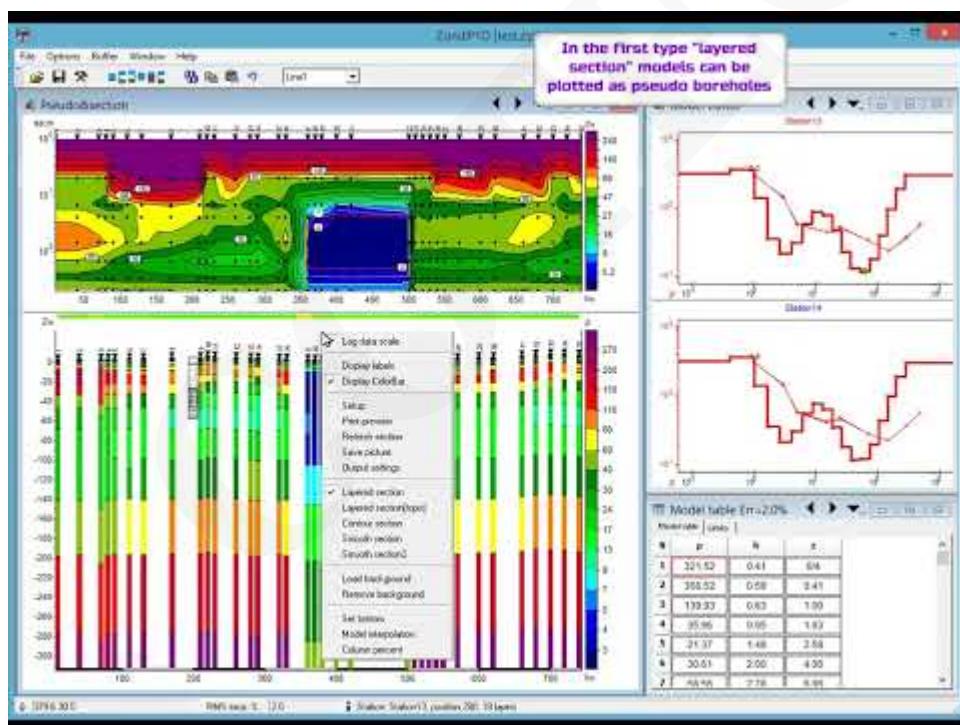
ZondIP1D [test]

File Options Profile Window Help

Line1

In the first type "layered section" models can be plotted as pseudo boreholes

Pseudosection

Station13

Station14

Log data scale

Display labels

Display ColorBar

Setup

Print preview

Refresh section

Save picture

Output settings

Layered section

Layered section(topo)

Contour section

Smooth section

Smooth section2

Load background

Remove background

Set bottom

Model interpolation

Column percent

Model table Err=2.0%

Model table

| N | ρ | h | z |
|---|---|---|---|
| 1 | 321.52 | 0.41 | 0.6 |
| 2 | 358.52 | 0.58 | 0.41 |
| 3 | 139.33 | 0.63 | 1.00 |
| 4 | 35.96 | 0.65 | 1.63 |
| 5 | 21.37 | 1.46 | 2.58 |
| 6 | 30.51 | 2.00 | 4.00 |
| 7 | 58.56 | 2.78 | 6.95 |

50 100 150 200 250 300 350 400 450 500 550 600 650 700

100 200 300 400 500 600 700

Station: Station13, position 290, 19 layers